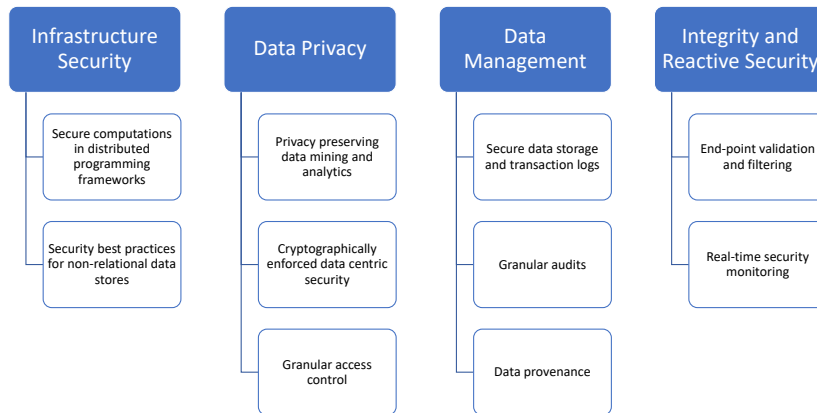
Infrastructure Security

Secure computations in distributed programming frameworks

Security best practices for non-relational data stores

Data Privacy

Privacy preserving data mining and analytics

Cryptographically enforced data centric security

Granular access control

Data Management

Secure data storage and transaction logs

Granular audits

Data provenance

Integrity and Reactive Security

End-point validation and filtering

Real-time security monitoring